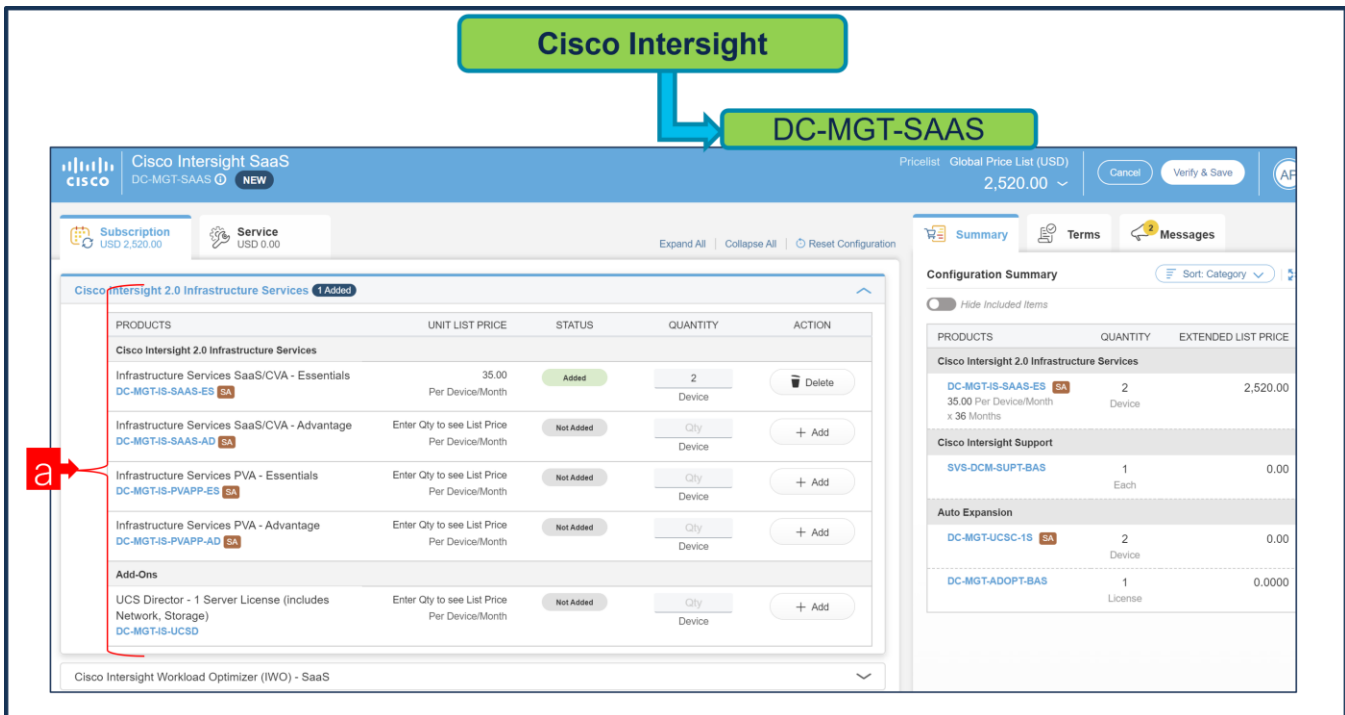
Cisco Intersight

DC-MGT-SAAS

CISCO Cisco Intersight SaaS
DC-MGT-SAAS NEW

Pricelist Global Price List (USD)
2,520.00

Cancel Verify & Save AP

Subscription
USD 2,520.00

Service
USD 0.00

Expand All | Collapse All | Reset Configuration

Cisco Intersight 2.0 Infrastructure Services 1 Added

| PRODUCTS | UNIT LIST PRICE | STATUS | QUANTITY | ACTION |
|---|---|---|---|---|
| Cisco Intersight 2.0 Infrastructure Services | | | | |
| Infrastructure Services SaaS/CVA - Essentials DC-MGT-IS-SAAS-ES SA | 35.00 Per Device/Month | Added | 2 Device | Delete |
| Infrastructure Services SaaS/CVA - Advantage DC-MGT-IS-SAAS-AD SA | Enter Qty to see List Price Per Device/Month | Not Added | Qty Device | + Add |
| Infrastructure Services PVA - Essentials DC-MGT-IS-PVAPP-ES SA | Enter Qty to see List Price Per Device/Month | Not Added | Qty Device | + Add |
| Infrastructure Services PVA - Advantage DC-MGT-IS-PVAPP-AD SA | Enter Qty to see List Price Per Device/Month | Not Added | Qty Device | + Add |
| Add-Ons | | | | |
| UCS Director - 1 Server License (includes Network, Storage) DC-MGT-IS-UCSD | Enter Qty to see List Price Per Device/Month | Not Added | Qty Device | + Add |

a

Cisco Intersight Workload Optimizer (IWO) - SaaS

Summary Terms 2 Messages

Configuration Summary
Sort: Category
Hide Included Items

| PRODUCTS | QUANTITY | EXTENDED LIST PRICE |
|---|---|---|
| Cisco Intersight 2.0 Infrastructure Services | | |
| DC-MGT-IS-SAAS-ES SA 35.00 Per Device/Month x 36 Months | 2 Device | 2,520.00 |
| Cisco Intersight Support | | |
| SVS-DCM-SUPT-BAS | 1 Each | 0.00 |
| Auto Expansion | | |
| DC-MGT-UCSC-1S SA | 2 Device | 0.00 |
| DC-MGT-ADOPT-BAS | 1 License | 0.0000 |